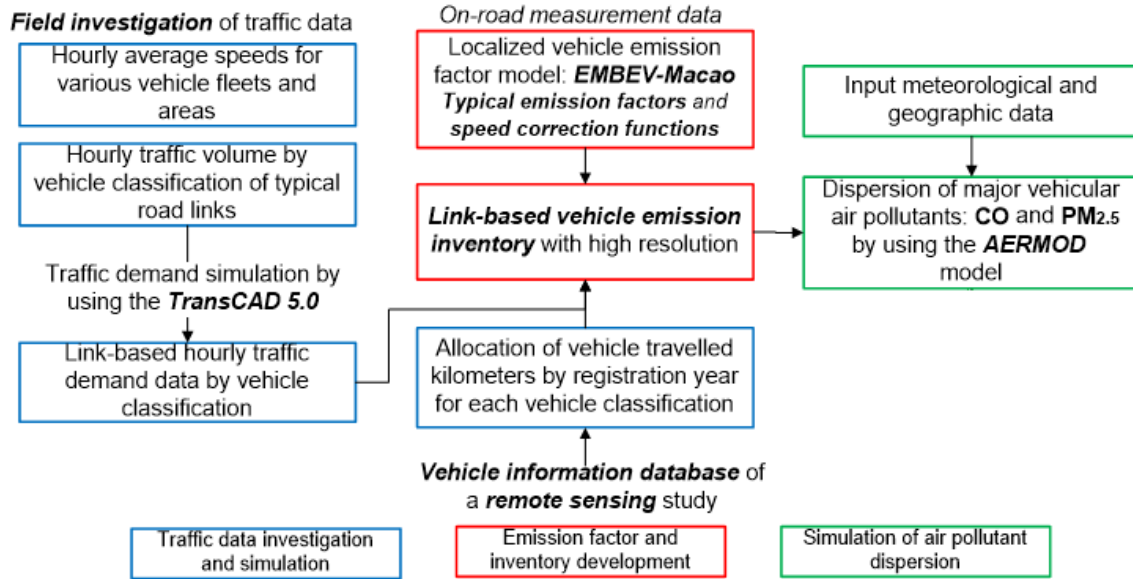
**Field investigation** of traffic data

Hourly average speeds for various vehicle fleets and areas

Hourly traffic volume by vehicle classification of typical road links

Traffic demand simulation by using the ***TransCAD 5.0***

Link-based hourly traffic demand data by vehicle classification

*On-road measurement data*

Localized vehicle emission factor model: ***EMBEV-Macao*** ***Typical emission factors*** *and* ***speed correction functions***

***Link-based vehicle emission inventory*** with high resolution

Allocation of vehicle travelled kilometers by registration year for each vehicle classification

***Vehicle information database*** of a ***remote sensing*** study

Input meteorological and geographic data

Dispersion of major vehicular air pollutants: **CO** and **PM$_{2.5}$** by using the ***AERMOD*** model

Traffic data investigation and simulation

Emission factor and inventory development

Simulation of air pollutant dispersion